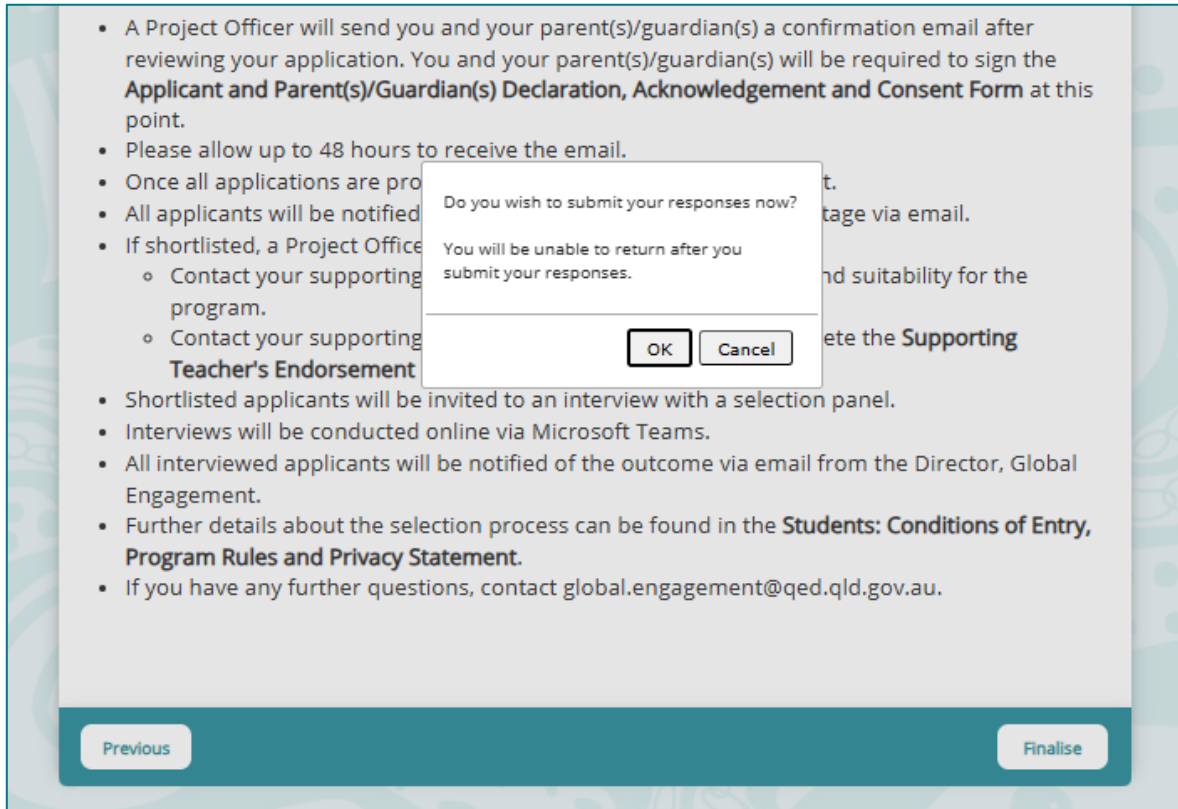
- A Project Officer will send you and your parent(s)/guardian(s) a confirmation email after reviewing your application. You and your parent(s)/guardian(s) will be required to sign the **Applicant and Parent(s)/Guardian(s) Declaration, Acknowledgement and Consent Form** at this point.
- Please allow up to 48 hours to receive the email.
- Once all applications are pro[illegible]t.
- All applicants will be notified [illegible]tage via email.
- If shortlisted, a Project Office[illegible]
  - Contact your supporting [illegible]nd suitability for the program.
  - Contact your supporting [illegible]ete the **Supporting Teacher's Endorsement** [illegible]
- Shortlisted applicants will be invited to an interview with a selection panel.
- Interviews will be conducted online via Microsoft Teams.
- All interviewed applicants will be notified of the outcome via email from the Director, Global Engagement.
- Further details about the selection process can be found in the **Students: Conditions of Entry, Program Rules and Privacy Statement**.
- If you have any further questions, contact global.engagement@qed.qld.gov.au.

Do you wish to submit your responses now?

You will be unable to return after you submit your responses.

OK Cancel

Previous

Finalise